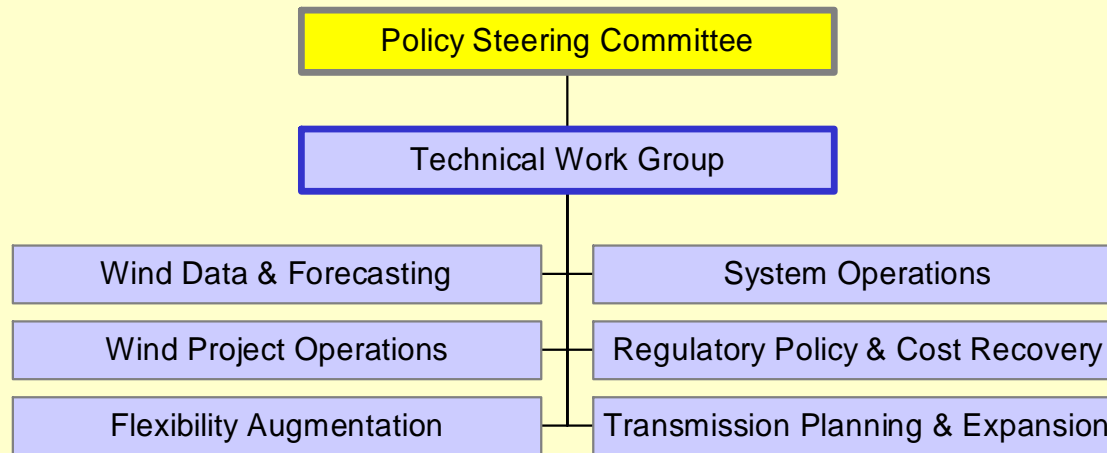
Policy Steering Committee

Technical Work Group

Wind Data & Forecasting

System Operations

Wind Project Operations

Regulatory Policy & Cost Recovery

Flexibility Augmentation

Transmission Planning & Expansion